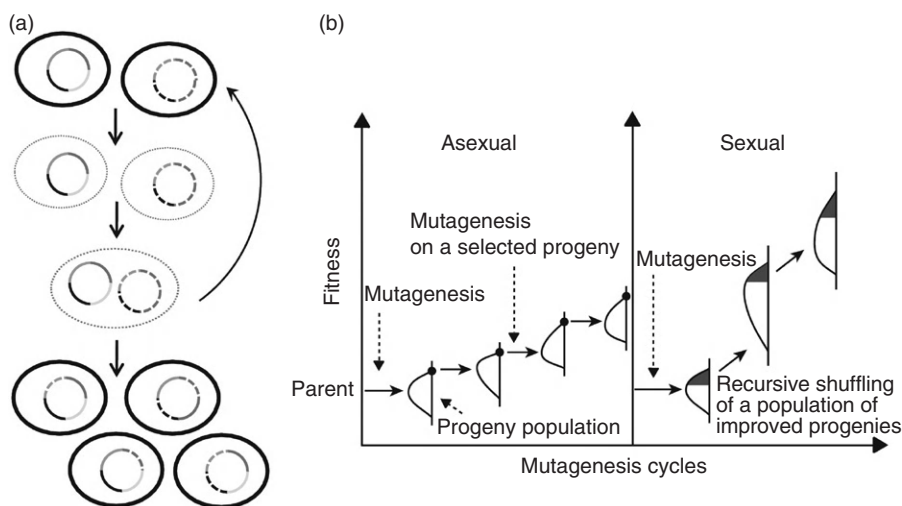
(a)

(b)

Asexual

Sexual

Fitness

Mutagenesis on a selected progeny

Mutagenesis

Mutagenesis

Parent

Progeny population

Recursive shuffling of a population of improved progenies

Mutagenesis cycles